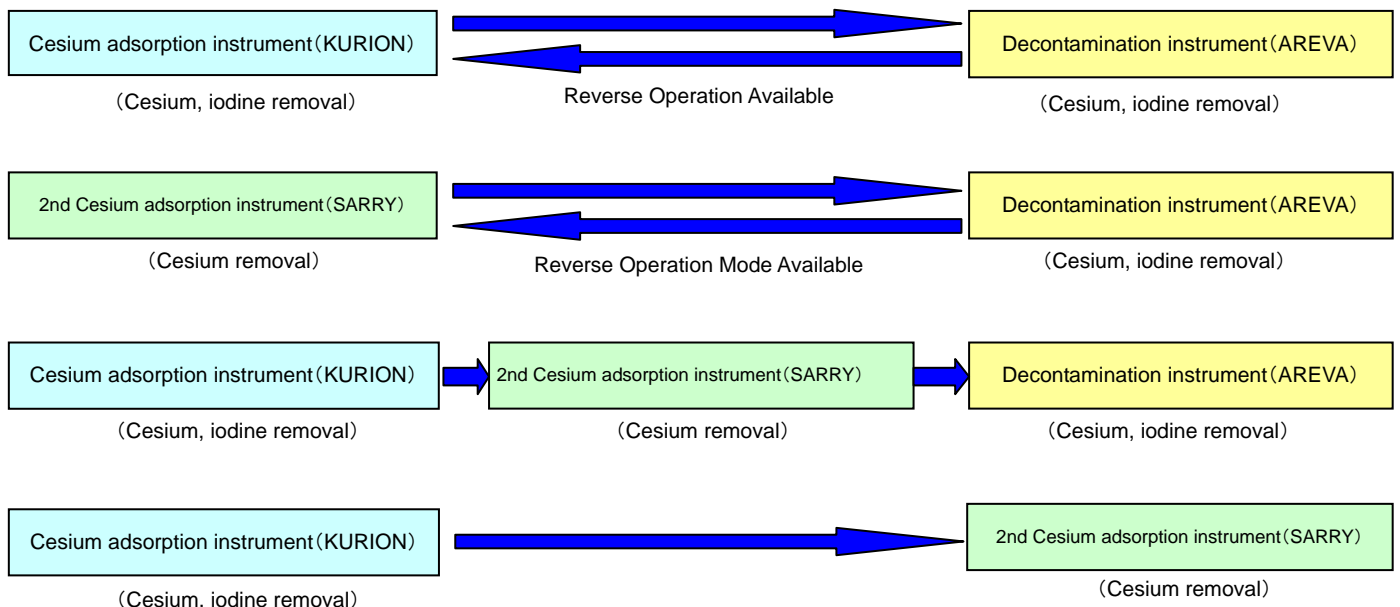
Cesium adsorption instrument（KURION）

（Cesium, iodine removal）

Reverse Operation Available

Decontamination instrument（AREVA）

（Cesium, iodine removal）

2nd Cesium adsorption instrument（SARRY）

（Cesium removal）

Reverse Operation Mode Available

Decontamination instrument（AREVA）

（Cesium, iodine removal）

Cesium adsorption instrument（KURION）

（Cesium, iodine removal）

2nd Cesium adsorption instrument（SARRY）

（Cesium removal）

Decontamination instrument（AREVA）

（Cesium, iodine removal）

Cesium adsorption instrument（KURION）

（Cesium, iodine removal）

2nd Cesium adsorption instrument（SARRY）

（Cesium removal）